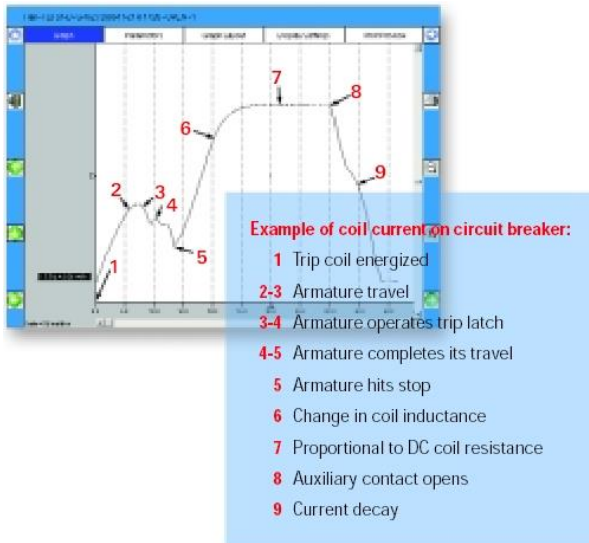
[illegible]

Graph | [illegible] | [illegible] | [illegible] | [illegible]

7
8
6
9
2
3
4
5
1

Example of coil current on circuit breaker:

1 Trip coil energized

2-3 Armature travel

3-4 Armature operates trip latch

4-5 Armature completes its travel

5 Armature hits stop

6 Change in coil inductance

7 Proportional to DC coil resistance

8 Auxiliary contact opens

9 Current decay